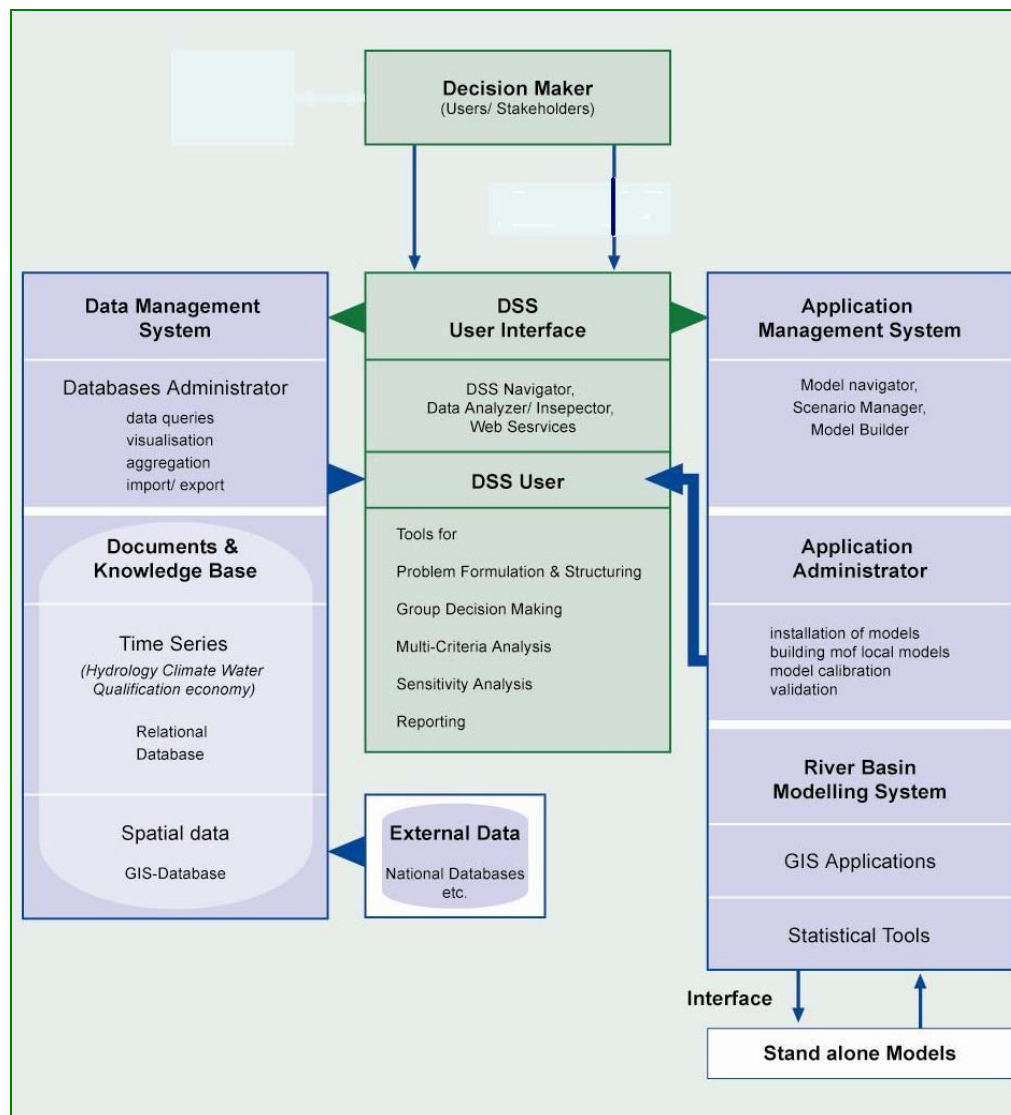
Decision Maker
(Users/ Stakeholders)

Data Management System

Databases Administrator
data queries
visualisation
aggregation
import/ export

Documents & Knowledge Base

Time Series
(Hydrology Climate Water Qualification economy)

Relational Database

Spatial data

GIS-Database

DSS User Interface

DSS Navigator, Data Analyzer/ Insepector, Web Sesrvices

DSS User

Tools for

Problem Formulation & Structuring

Group Decision Making

Multi-Criteria Analysis

Sensitivity Analysis

Reporting

External Data

National Databases etc.

Application Management System

Model navigator, Scenario Manager, Model Builder

Application Administrator

installation of models
building mof local models
model calibration
validation

River Basin Modelling System

GIS Applications

Statistical Tools

Interface

Stand alone Models